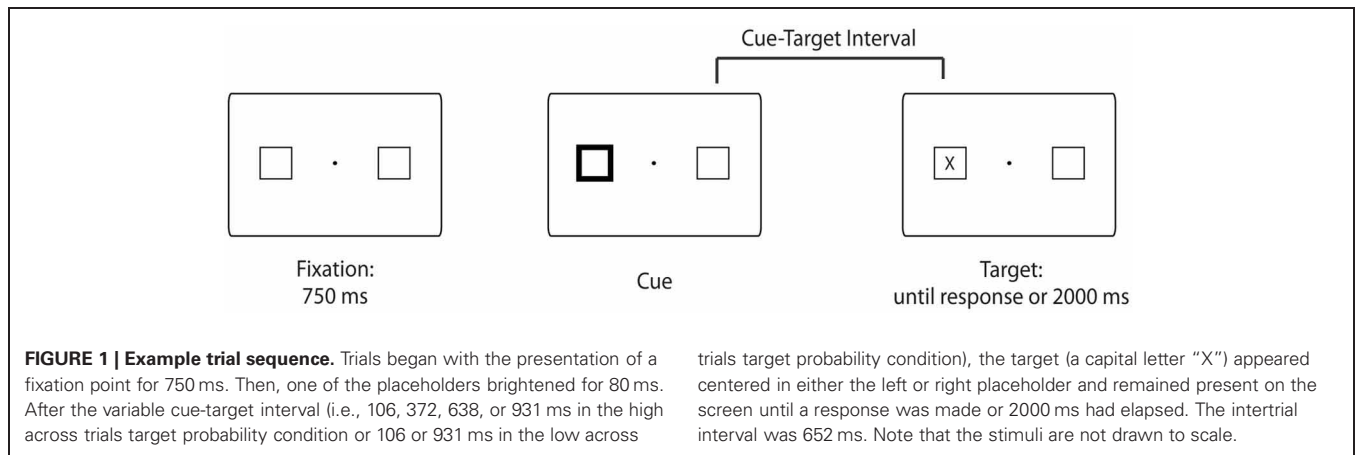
Cue-Target Interval

X

Fixation:
750 ms

Cue

Target:
until response or 2000 ms

**FIGURE 1 | Example trial sequence.** Trials began with the presentation of a fixation point for 750 ms. Then, one of the placeholders brightened for 80 ms. After the variable cue-target interval (i.e., 106, 372, 638, or 931 ms in the high across trials target probability condition or 106 or 931 ms in the low across trials target probability condition), the target (a capital letter "X") appeared centered in either the left or right placeholder and remained present on the screen until a response was made or 2000 ms had elapsed. The intertrial interval was 652 ms. Note that the stimuli are not drawn to scale.